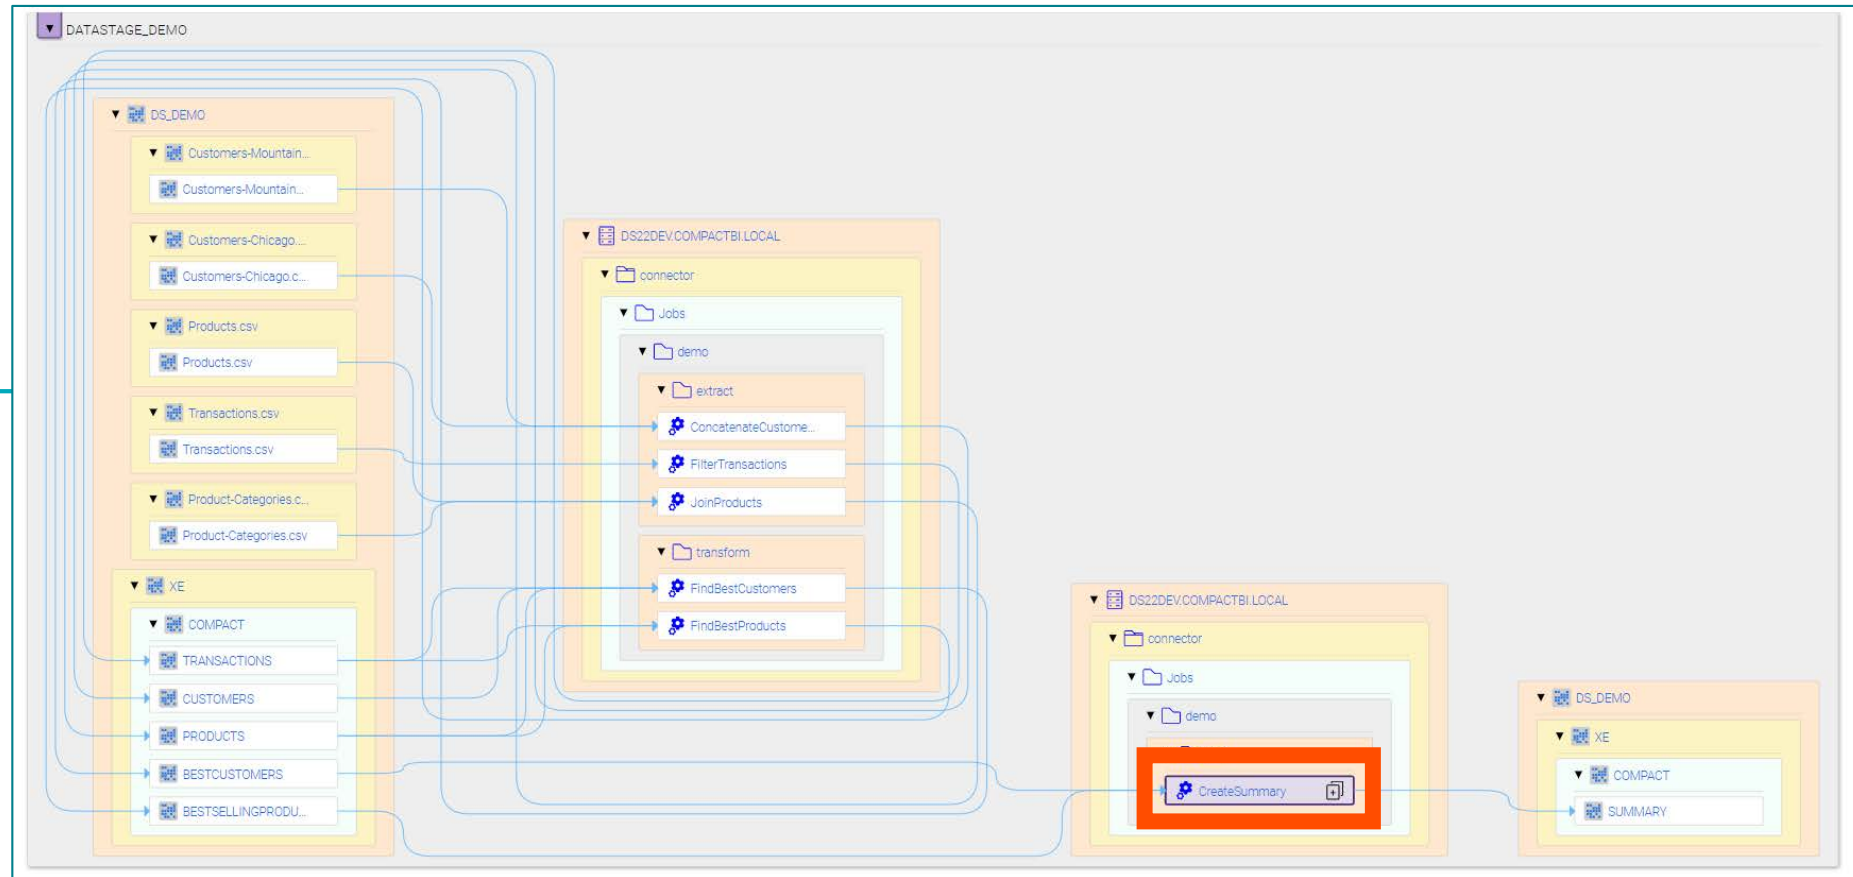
DATASTAGE_DEMO

DS_DEMO
Customers-Mountain...
Customers-Mountain...
Customers-Chicago...
Customers-Chicago.c...
Products.csv
Products.csv
Transactions.csv
Transactions.csv
Product-Categories.c...
Product-Categories.csv
XE
COMPACT
TRANSACTIONS
CUSTOMERS
PRODUCTS
BESTCUSTOMERS
BESTSELLINGPRODU...

DS22DEV.COMPACTBI.LOCAL
connector
Jobs
demo
extract
ConcatenateCustome...
FilterTransactions
JoinProducts
transform
FindBestCustomers
FindBestProducts

DS22DEV.COMPACTBI.LOCAL
connector
Jobs
demo
CreateSummary

DS_DEMO
XE
COMPACT
SUMMARY